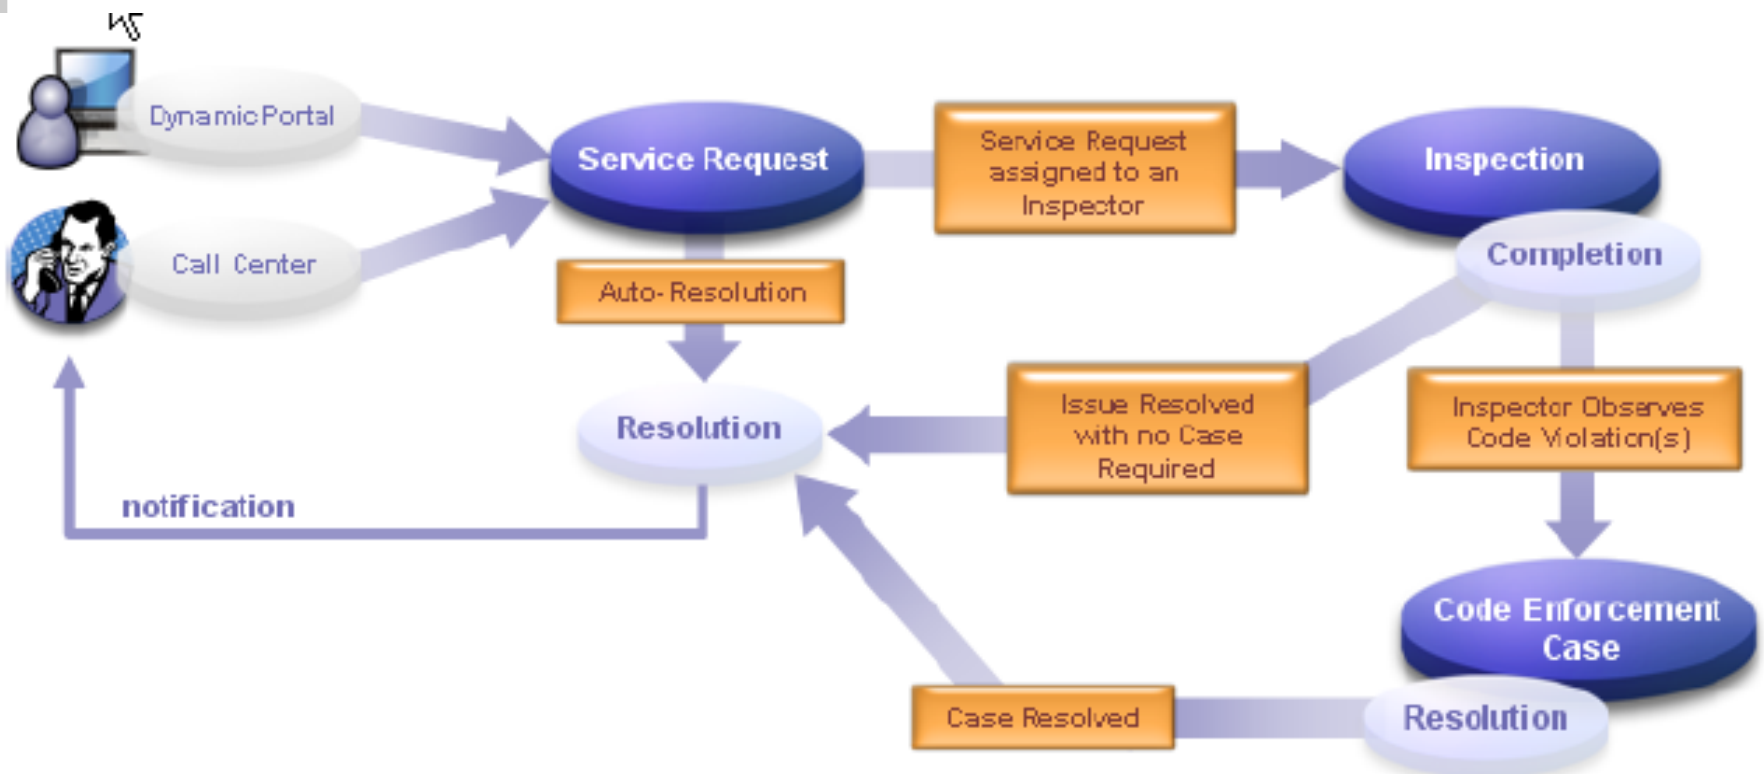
Dynamic Portal

Call Center

Service Request

Service Request assigned to an Inspector

Inspection

Completion

Auto-Resolution

Resolution

Issue Resolved with no Case Required

Inspector Observes Code Violation(s)

notification

Code Enforcement Case

Case Resolved

Resolution